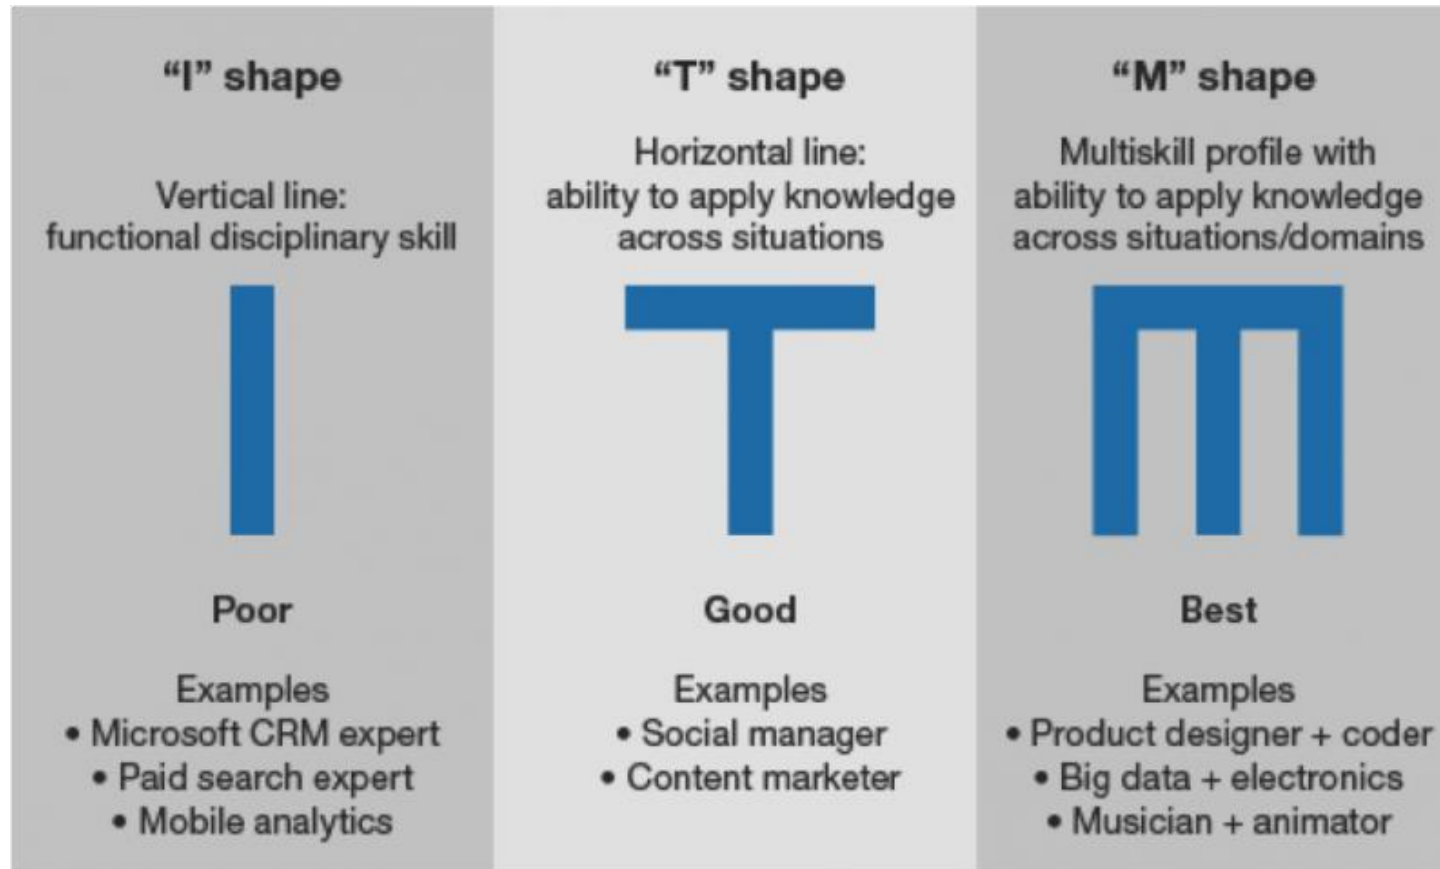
"I" shape

Vertical line:
functional disciplinary skill

Poor

Examples
• Microsoft CRM expert
• Paid search expert
• Mobile analytics

"T" shape

Horizontal line:
ability to apply knowledge across situations

Good

Examples
• Social manager
• Content marketer

"M" shape

Multiskill profile with ability to apply knowledge across situations/domains

Best

Examples
• Product designer + coder
• Big data + electronics
• Musician + animator